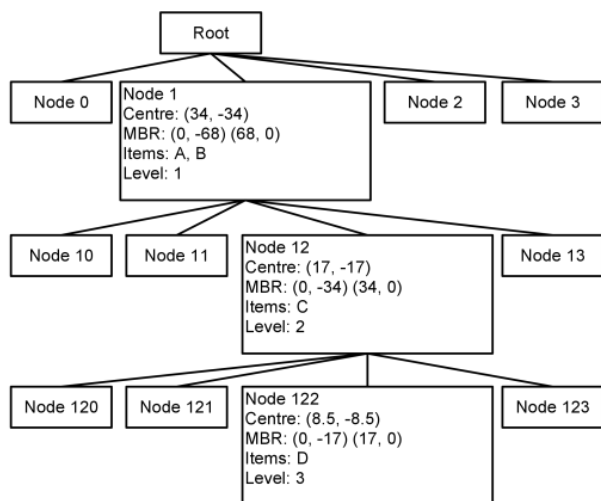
Root

Node 0

Node 1
Centre: (34, -34)
MBR: (0, -68) (68, 0)
Items: A, B
Level: 1

Node 2

Node 3

Node 10

Node 11

Node 12
Centre: (17, -17)
MBR: (0, -34) (34, 0)
Items: C
Level: 2

Node 13

Node 120

Node 121

Node 122
Centre: (8.5, -8.5)
MBR: (0, -17) (17, 0)
Items: D
Level: 3

Node 123